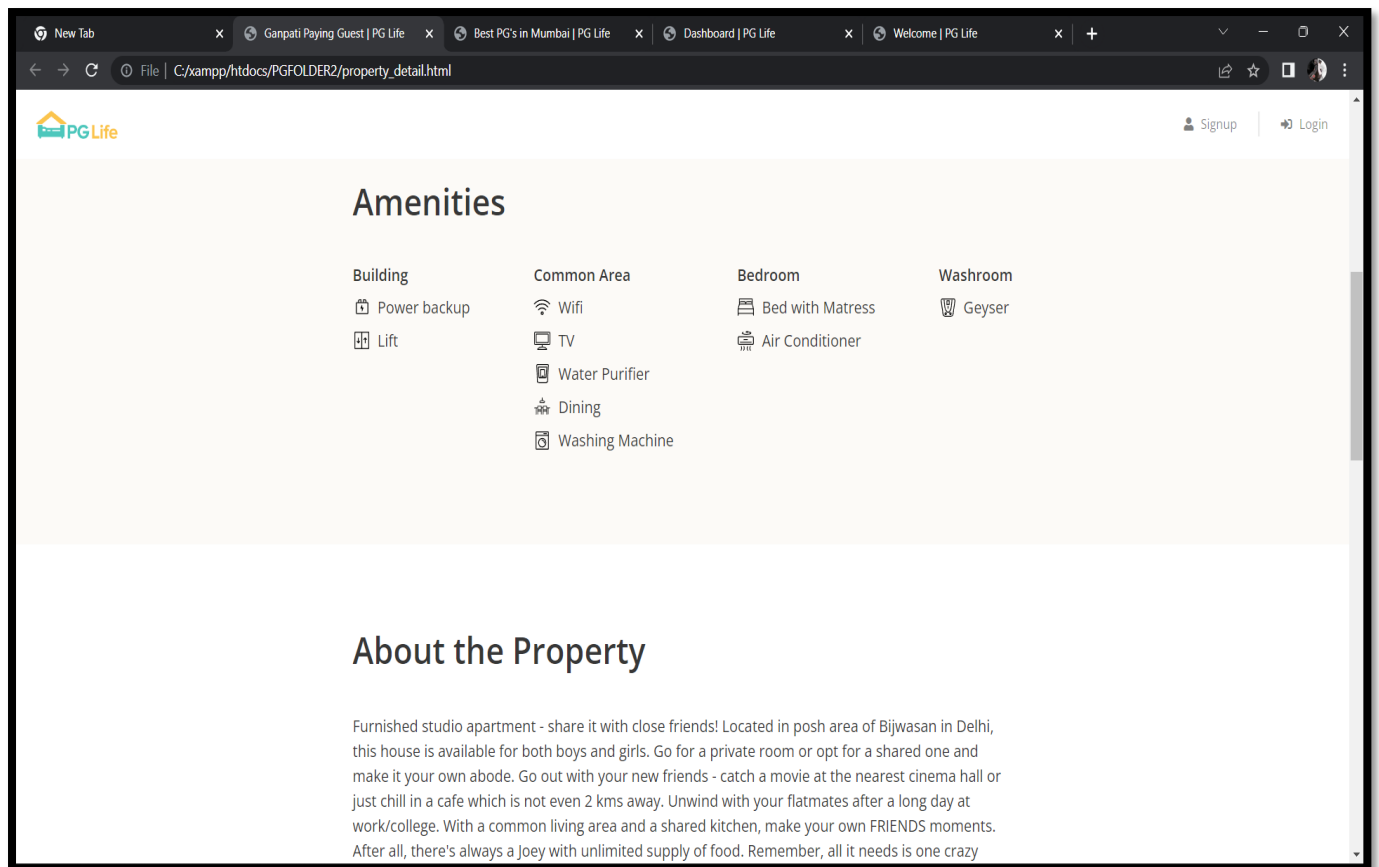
New Tab
Ganpati Paying Guest | PG Life
Best PG's in Mumbai | PG Life
Dashboard | PG Life
Welcome | PG Life

File | C:/xampp/htdocs/PGFOLDER2/property_detail.html

PG Life

Signup
Login

Amenities

Building
Power backup
Lift

Common Area
Wifi
TV
Water Purifier
Dining
Washing Machine

Bedroom
Bed with Matress
Air Conditioner

Washroom
Geyser

About the Property

Furnished studio apartment - share it with close friends! Located in posh area of Bijwasan in Delhi, this house is available for both boys and girls. Go for a private room or opt for a shared one and make it your own abode. Go out with your new friends - catch a movie at the nearest cinema hall or just chill in a cafe which is not even 2 kms away. Unwind with your flatmates after a long day at work/college. With a common living area and a shared kitchen, make your own FRIENDS moments. After all, there's always a Joey with unlimited supply of food. Remember, all it needs is one crazy